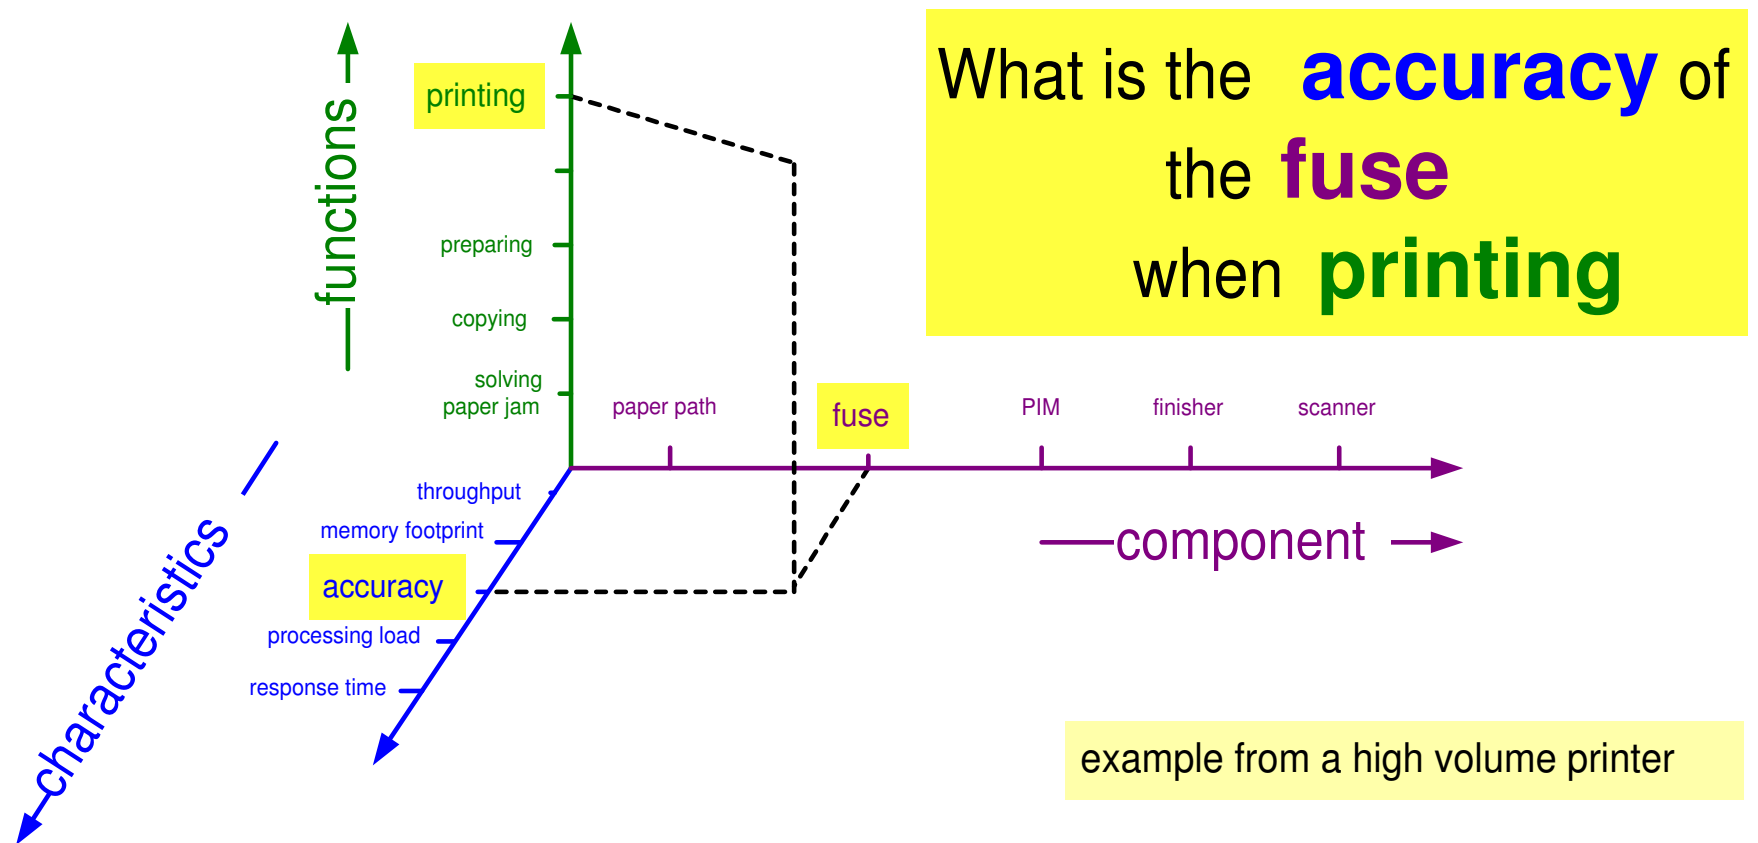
What is the accuracy of the fuse when printing

functions

printing

preparing

copying

solving paper jam

paper path

fuse

PIM

finisher

scanner

component

characteristics

throughput

memory footprint

accuracy

processing load

response time

example from a high volume printer